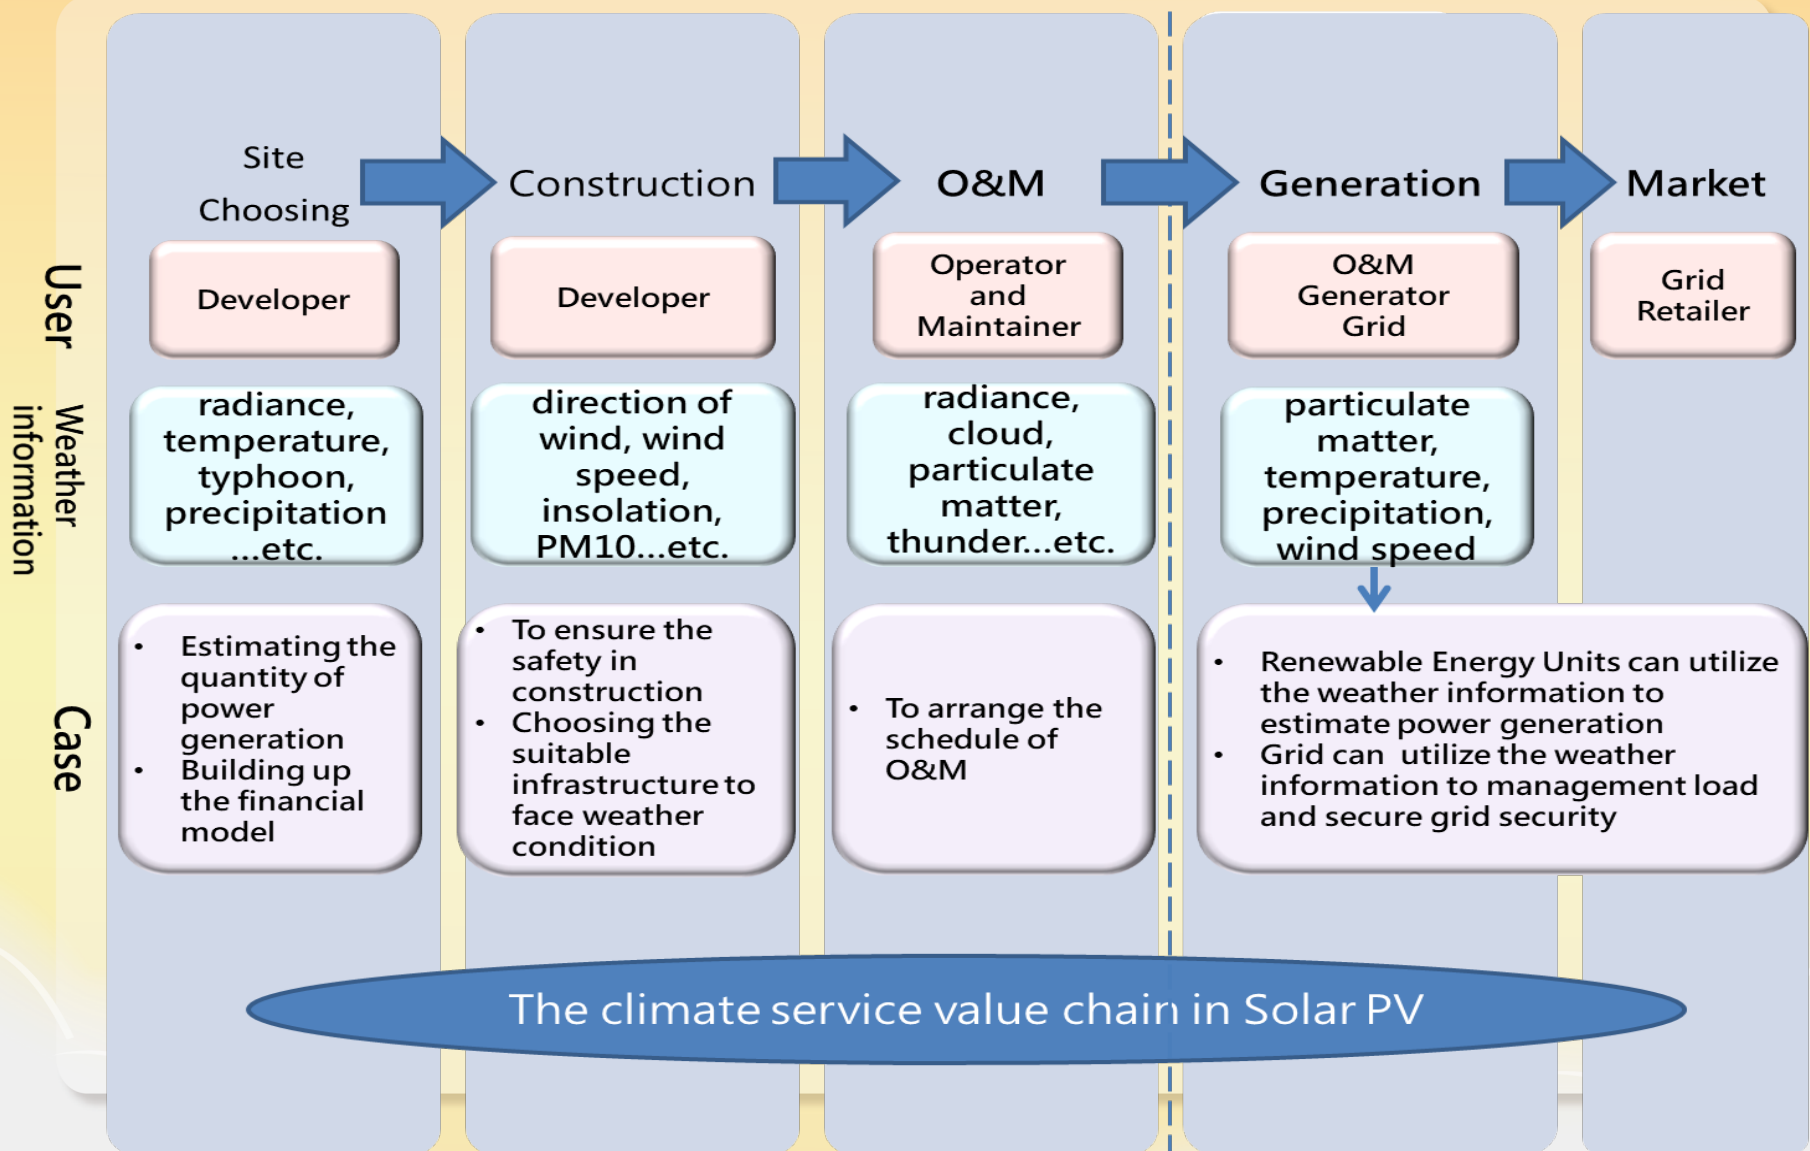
User

Weather information

Case

Site Choosing

Construction

O&M

Generation

Market

Developer

Developer

Operator and Maintainer

O&M Generator Grid

Grid Retailer

radiance, temperature, typhoon, precipitation ...etc.

direction of wind, wind speed, insolation, PM10...etc.

radiance, cloud, particulate matter, thunder...etc.

particulate matter, temperature, precipitation, wind speed

• Estimating the quantity of power generation
• Building up the financial model

• To ensure the safety in construction
• Choosing the suitable infrastructure to face weather condition

• To arrange the schedule of O&M

• Renewable Energy Units can utilize the weather information to estimate power generation
• Grid can utilize the weather information to management load and secure grid security

The climate service value chain in Solar PV